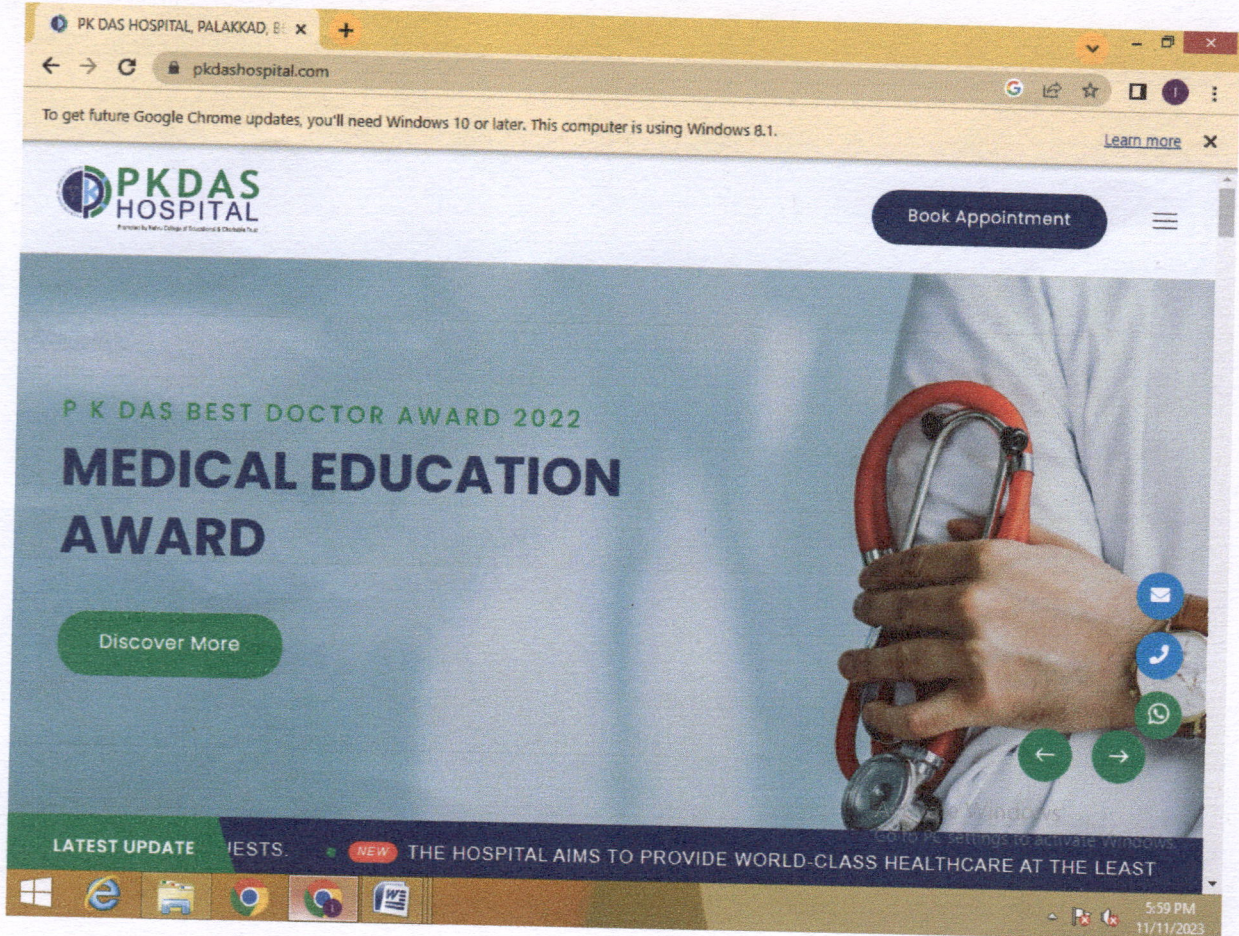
PK DAS HOSPITAL, PALAKKAD, B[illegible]

pkdashospital.com

To get future Google Chrome updates, you'll need Windows 10 or later. This computer is using Windows 8.1.

Learn more

PKDAS HOSPITAL

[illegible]

Book Appointment

P K DAS BEST DOCTOR AWARD 2022

MEDICAL EDUCATION AWARD

Discover More

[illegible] Windows
Go to PC settings to activate Windows.

LATEST UPDATE

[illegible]IESTS.

NEW THE HOSPITAL AIMS TO PROVIDE WORLD-CLASS HEALTHCARE AT THE LEAST

5:59 PM
11/11/2023